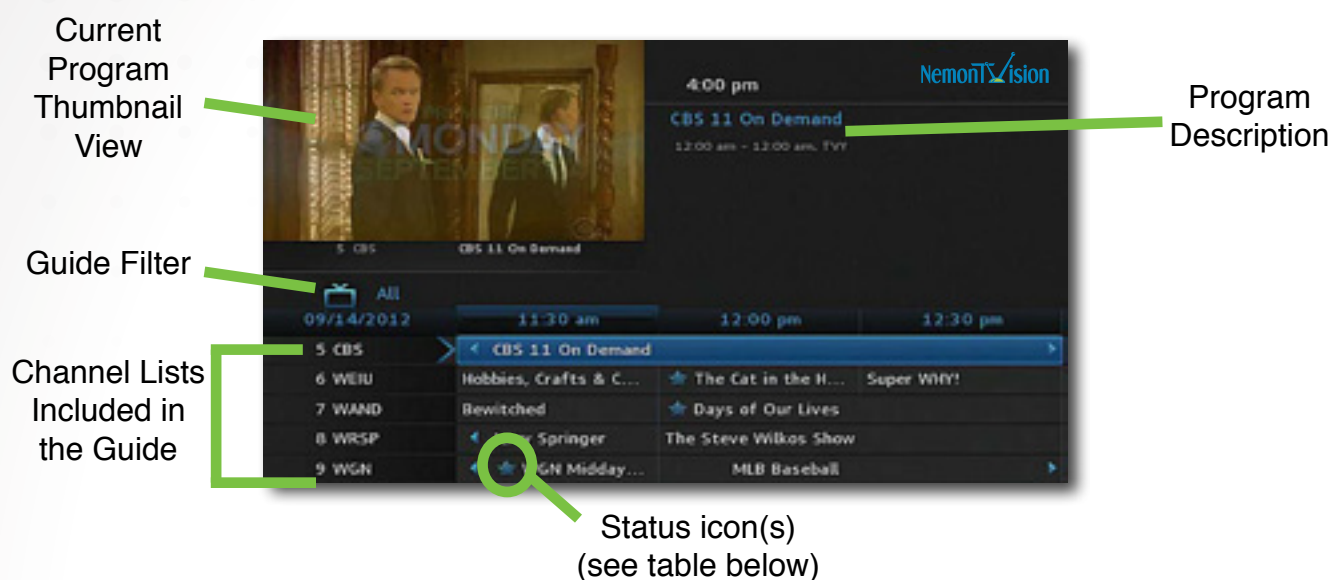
Current Program Thumbnail View

Guide Filter

Channel Lists Included in the Guide

4:00 pm

NemonTVision

CBS 11 On Demand

12:00 am - 12:00 am, TVY

Program Description

5 CBS

CBS 11 On Demand

All

09/14/2012

11:30 am

12:00 pm

12:30 pm

5 CBS

CBS 11 On Demand

6 WEIU

Hobbies, Crafts & C...

The Cat in the H...

Super WHY!

7 WAND

Bewitched

Days of Our Lives

8 WRSP

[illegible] Springer

The Steve Wilkos Show

9 WGN

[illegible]GN Midday...

MLB Baseball

Status icon(s)
(see table below)